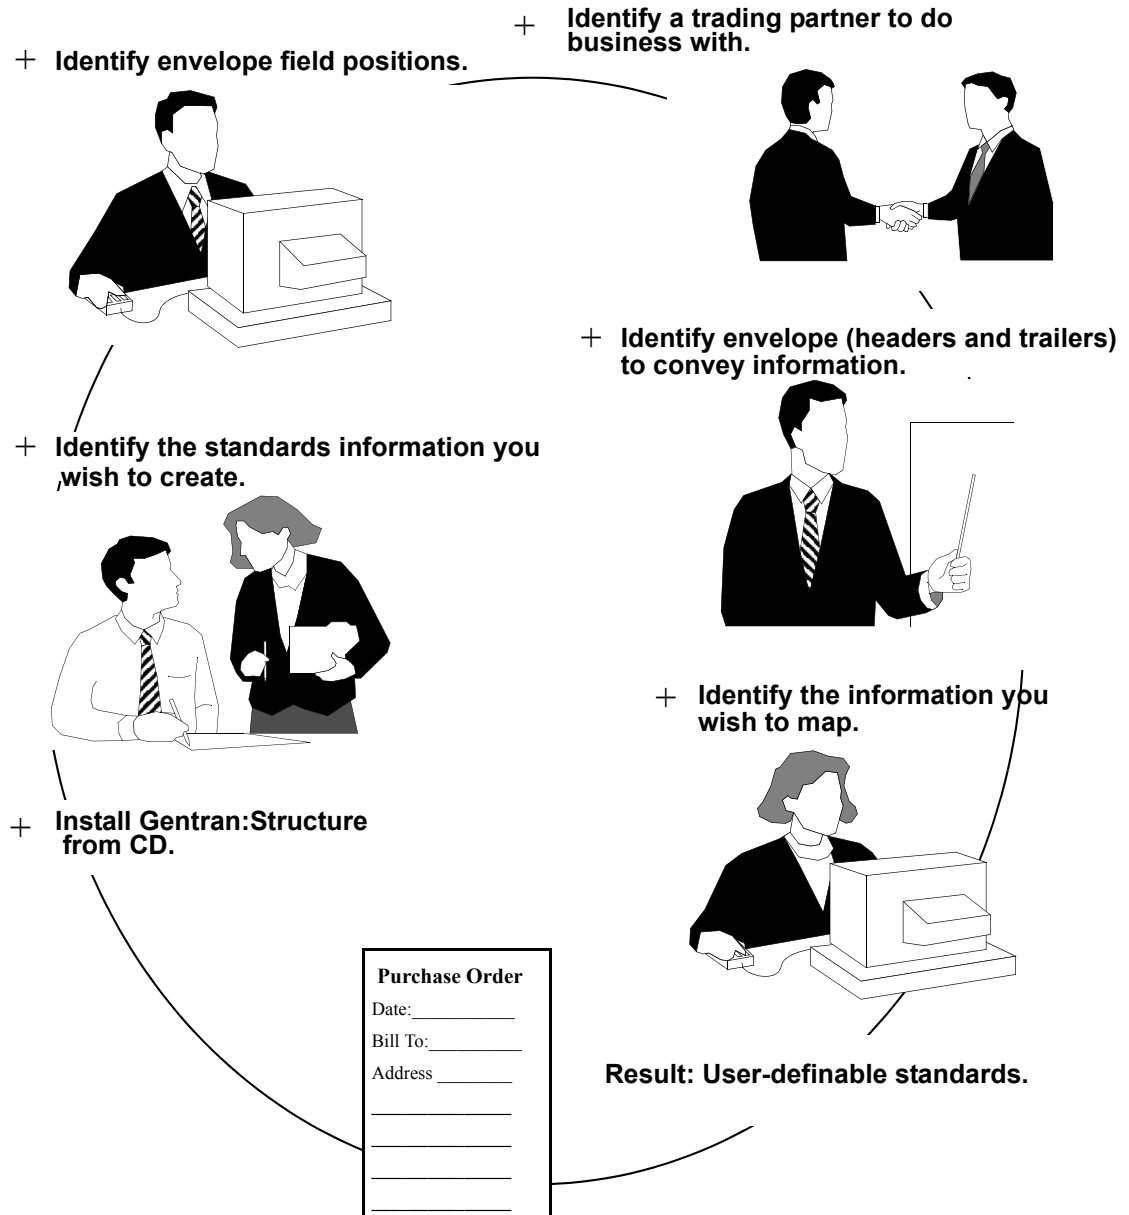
+ Identify a trading partner to do business with.

+ Identify envelope field positions.

+ Identify envelope (headers and trailers) to convey information.

+ Identify the standards information you wish to create.

+ Identify the information you wish to map.

+ Install Gentran:Structure from CD.

Purchase Order
Date:___________
Bill To:__________
Address ________
______________
______________
______________
______________

Result: User-definable standards.